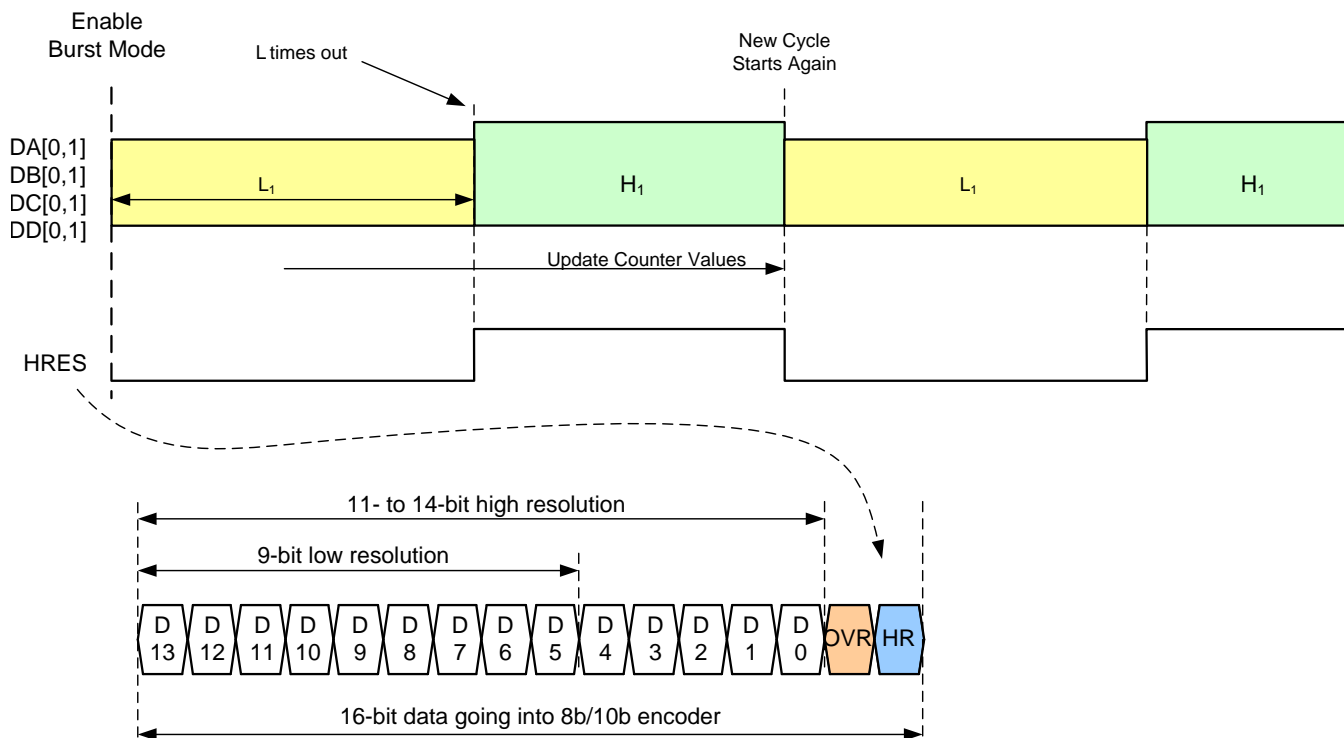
Enable Burst Mode

L times out

New Cycle Starts Again

DA[0,1]
DB[0,1]
DC[0,1]
DD[0,1]

$L_1$

$H_1$

$L_1$

$H_1$

Update Counter Values

HRES

11- to 14-bit high resolution

9-bit low resolution

D 13
D 12
D 11
D 10
D 9
D 8
D 7
D 6
D 5
D 4
D 3
D 2
D 1
D 0
OVR
HR

16-bit data going into 8b/10b encoder